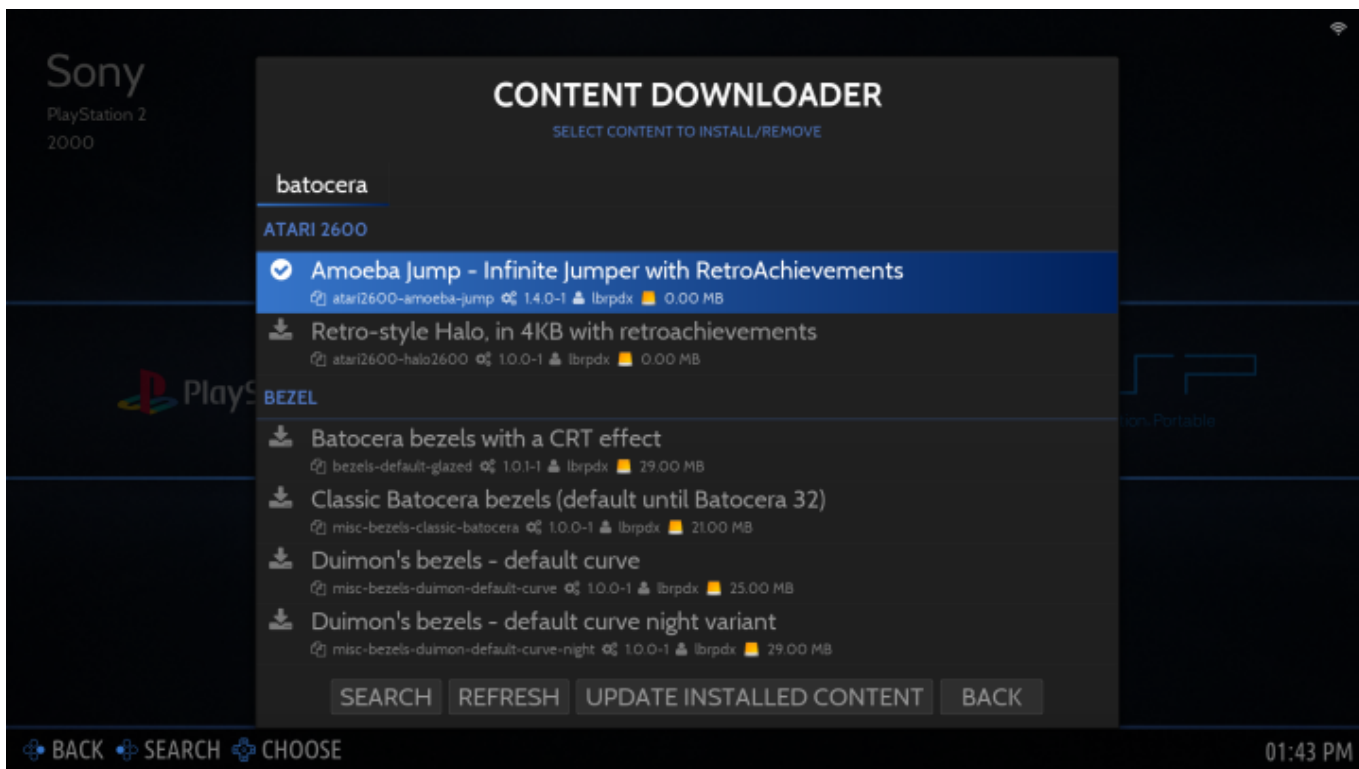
Sony
PlayStation 2
2000

CONTENT DOWNLOADER
SELECT CONTENT TO INSTALL/REMOVE

batocera

ATARI 2600

Amoeba Jump - Infinite Jumper with RetroAchievements
atari2600-amoeba-jump 1.4.0-1 lbrpdx 0.00 MB

Retro-style Halo, in 4KB with retroachievements
atari2600-halo2600 1.0.0-1 lbrpdx 0.00 MB

PlayS

BEZEL

Batocera bezels with a CRT effect
bezels-default-glazed 1.0.1-1 lbrpdx 29.00 MB

Classic Batocera bezels (default until Batocera 32)
misc-bezels-classic-batocera 1.0.0-1 lbrpdx 21.00 MB

Duimon's bezels - default curve
misc-bezels-duimon-default-curve 1.0.0-1 lbrpdx 25.00 MB

Duimon's bezels - default curve night variant
misc-bezels-duimon-default-curve-night 1.0.0-1 lbrpdx 29.00 MB

SEARCH REFRESH UPDATE INSTALLED CONTENT BACK

BACK SEARCH CHOOSE

01:43 PM